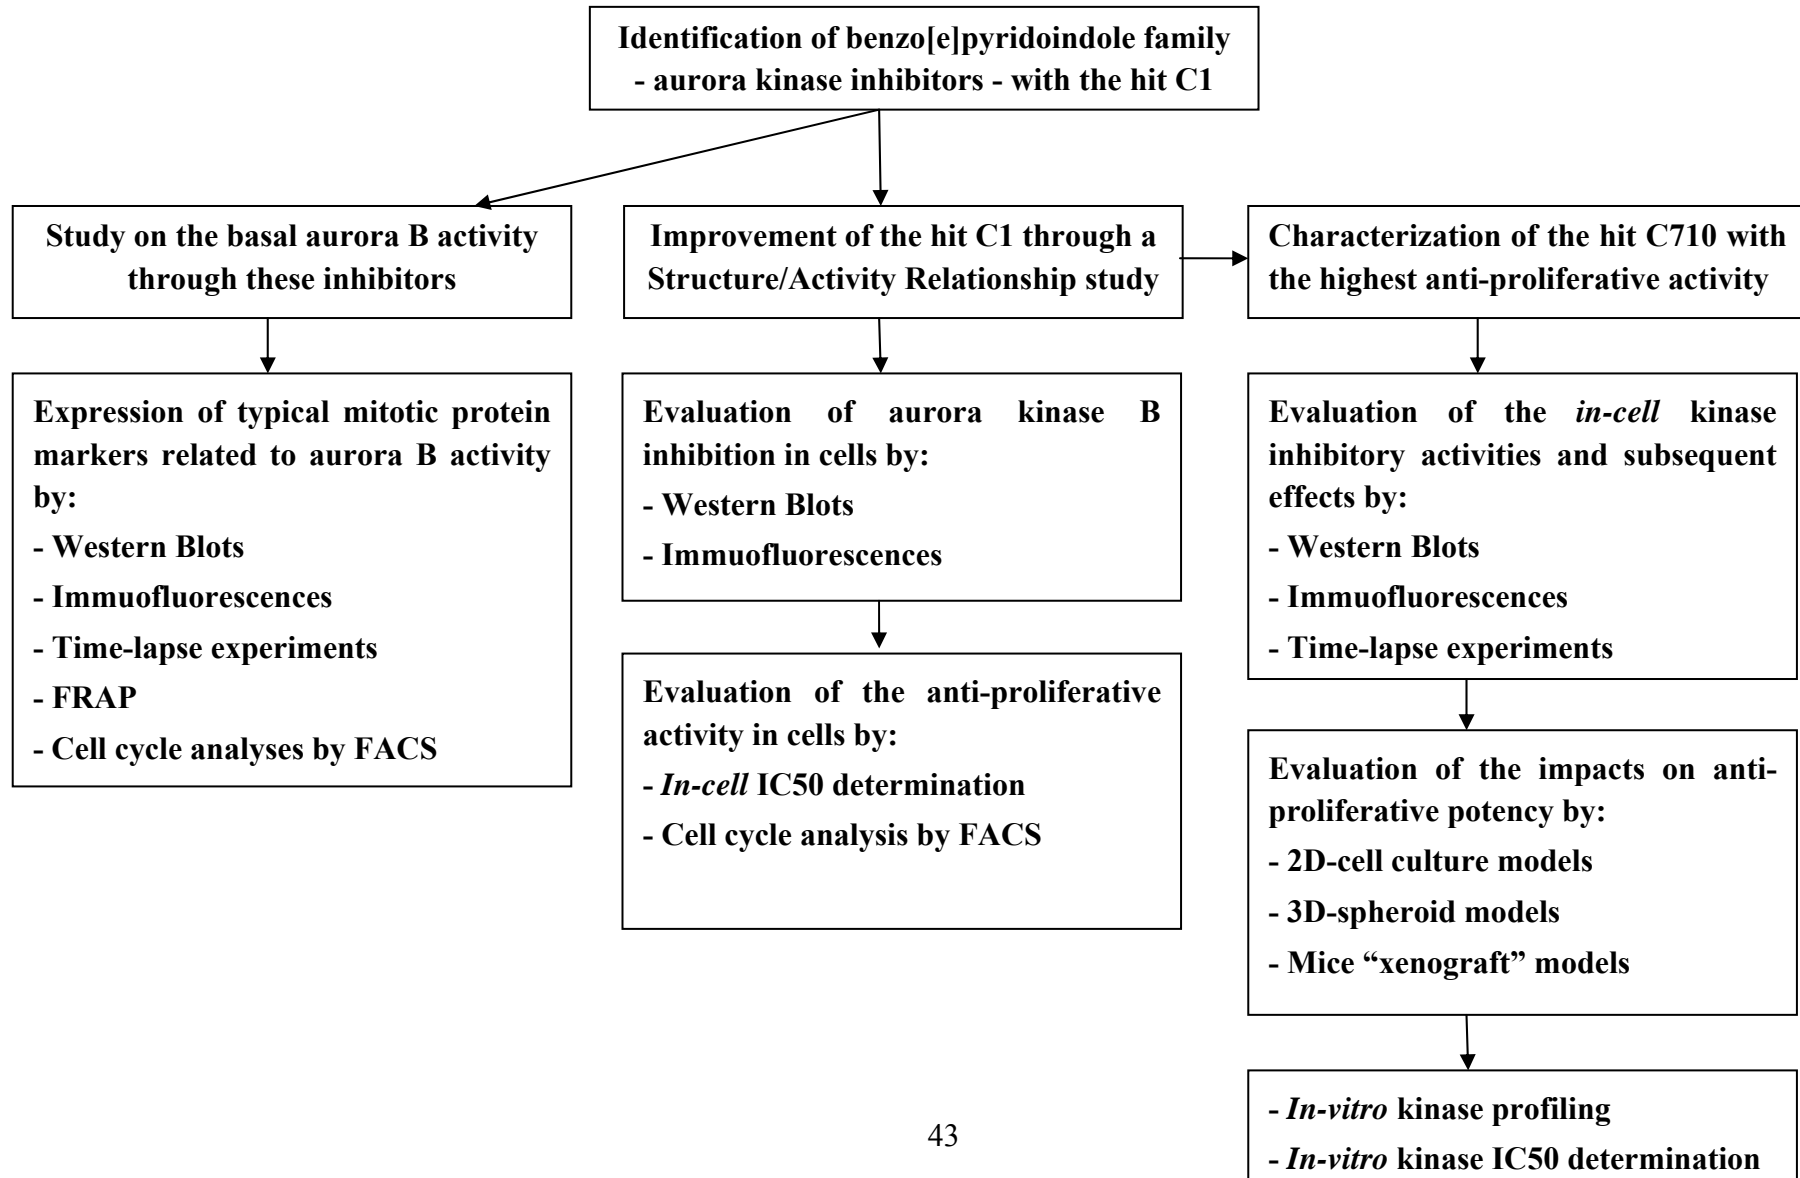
Identification of benzo[e]pyridoindole family - aurora kinase inhibitors - with the hit C1

Study on the basal aurora B activity through these inhibitors

Expression of typical mitotic protein markers related to aurora B activity by:
- Western Blots
- Immuofluorescences
- Time-lapse experiments
- FRAP
- Cell cycle analyses by FACS

Improvement of the hit C1 through a Structure/Activity Relationship study

Evaluation of aurora kinase B inhibition in cells by:
- Western Blots
- Immuofluorescences

Evaluation of the anti-proliferative activity in cells by:
- In-cell IC50 determination
- Cell cycle analysis by FACS

Characterization of the hit C710 with the highest anti-proliferative activity

Evaluation of the in-cell kinase inhibitory activities and subsequent effects by:
- Western Blots
- Immuofluorescences
- Time-lapse experiments

Evaluation of the impacts on anti-proliferative potency by:
- 2D-cell culture models
- 3D-spheroid models
- Mice “xenograft” models

- In-vitro kinase profiling
- In-vitro kinase IC50 determination

43